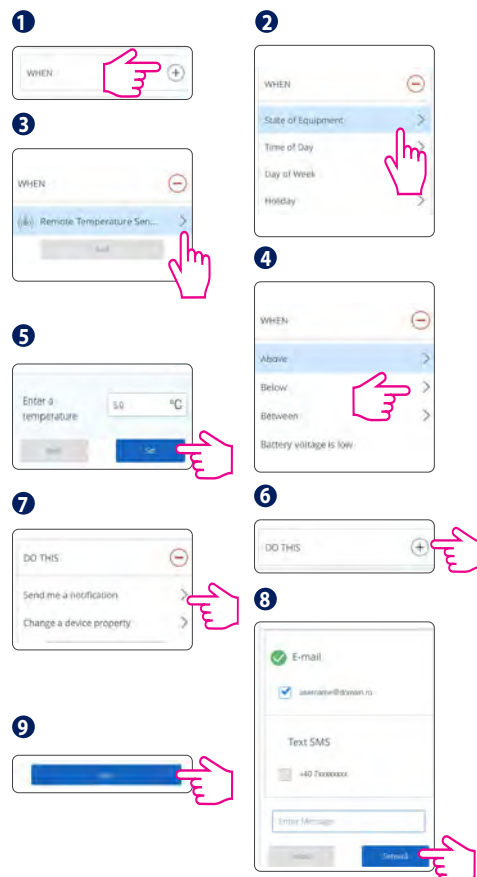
1

WHEN

2

WHEN

State of Equipment

Time of Day

Day of Week

Holiday

3

WHEN

Remote Temperature Sen...

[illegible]

4

WHEN

Above

Below

Between

Battery voltage is low

5

Enter a temperature

5.0

°C

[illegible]

Set

6

DO THIS

7

DO THIS

Send me a notification

Change a device property

8

E-mail

username@domain.ro

Text SMS

+40 7xxxxxxxx

Enter Message

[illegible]

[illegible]

9

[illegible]